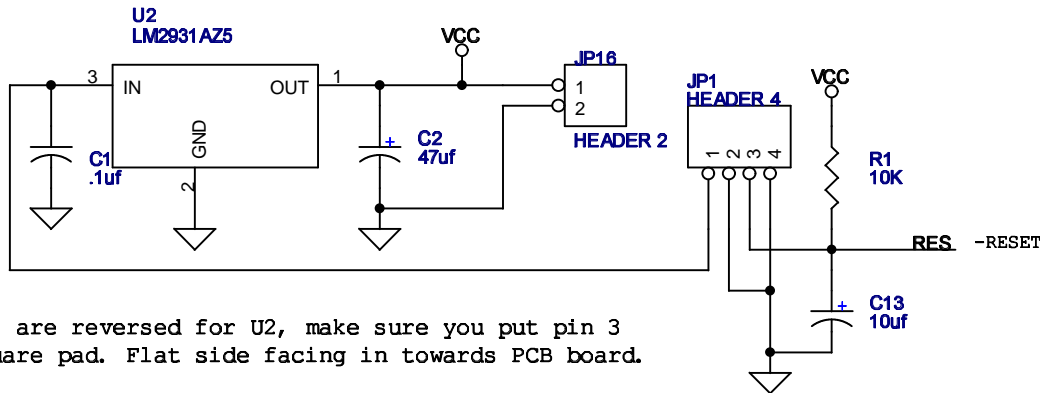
U2
LM2931AZ5

VCC

JP16

3 IN OUT 1

1
2

GND

2

C1
.1uf

C2
47uf

HEADER 2

JP1
HEADER 4

1 2 3 4

VCC

R1
10K

RES -RESET

C13
10uf

are reversed for U2, make sure you put pin 3
uare pad. Flat side facing in towards PCB board.